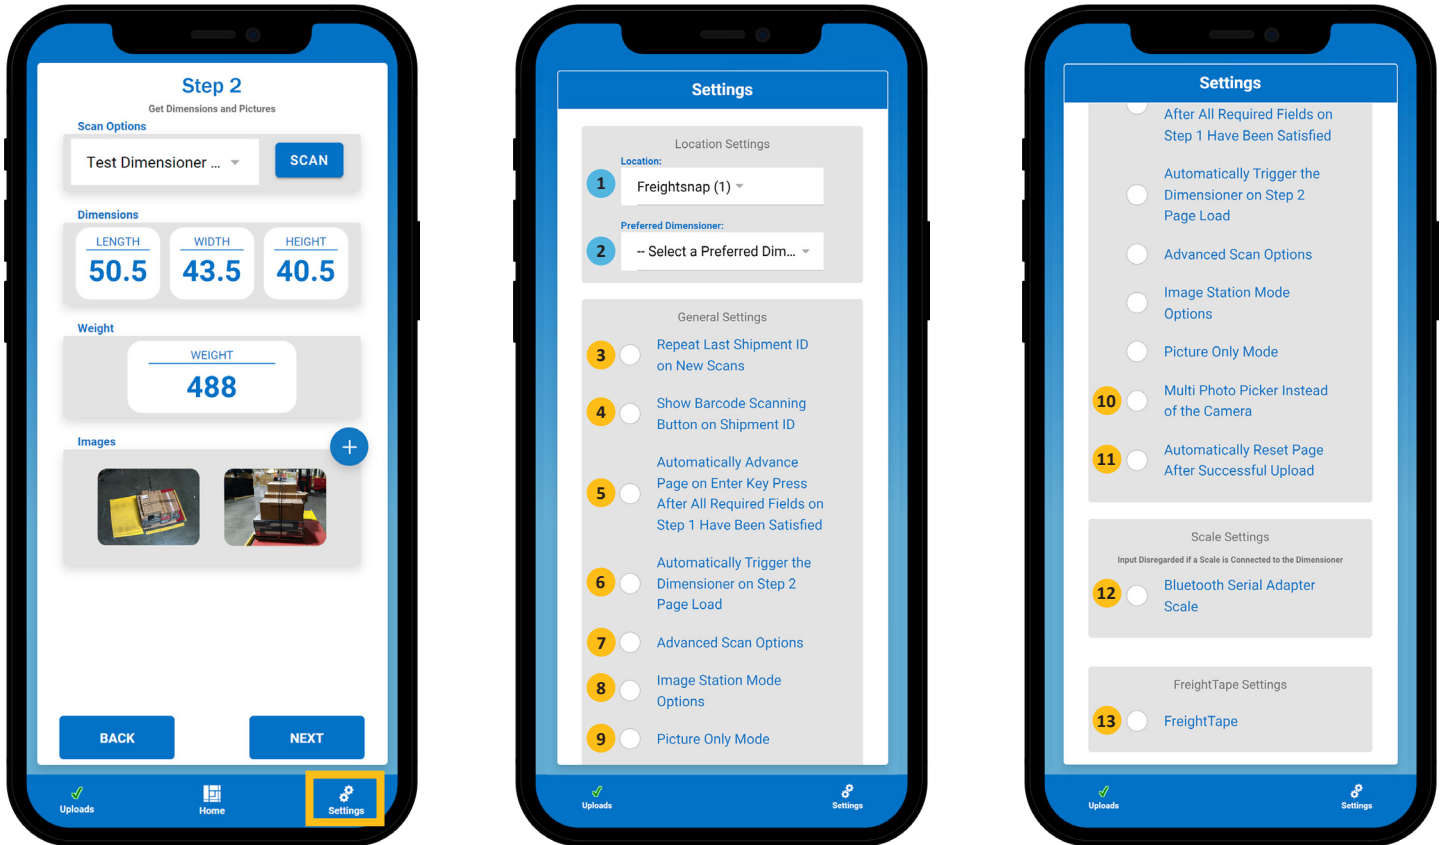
Step 2
Get Dimensions and Pictures
Scan Options
Test Dimensioner ...
SCAN
Dimensions
LENGTH
50.5
WIDTH
43.5
HEIGHT
40.5
Weight
WEIGHT
488
Images
+
BACK
NEXT
Uploads
Home
Settings

Settings
Location Settings
Location:
1
Freightsnap (1)
Preferred Dimensioner:
2
-- Select a Preferred Dim...
General Settings
3
Repeat Last Shipment ID on New Scans
4
Show Barcode Scanning Button on Shipment ID
5
Automatically Advance Page on Enter Key Press After All Required Fields on Step 1 Have Been Satisfied
6
Automatically Trigger the Dimensioner on Step 2 Page Load
7
Advanced Scan Options
8
Image Station Mode Options
9
Picture Only Mode
Uploads
Settings

Settings
After All Required Fields on Step 1 Have Been Satisfied
Automatically Trigger the Dimensioner on Step 2 Page Load
Advanced Scan Options
Image Station Mode Options
Picture Only Mode
10
Multi Photo Picker Instead of the Camera
11
Automatically Reset Page After Successful Upload
Scale Settings
Input Disregarded if a Scale is Connected to the Dimensioner
12
Bluetooth Serial Adapter Scale
FreightTape Settings
13
FreightTape
Uploads
Settings